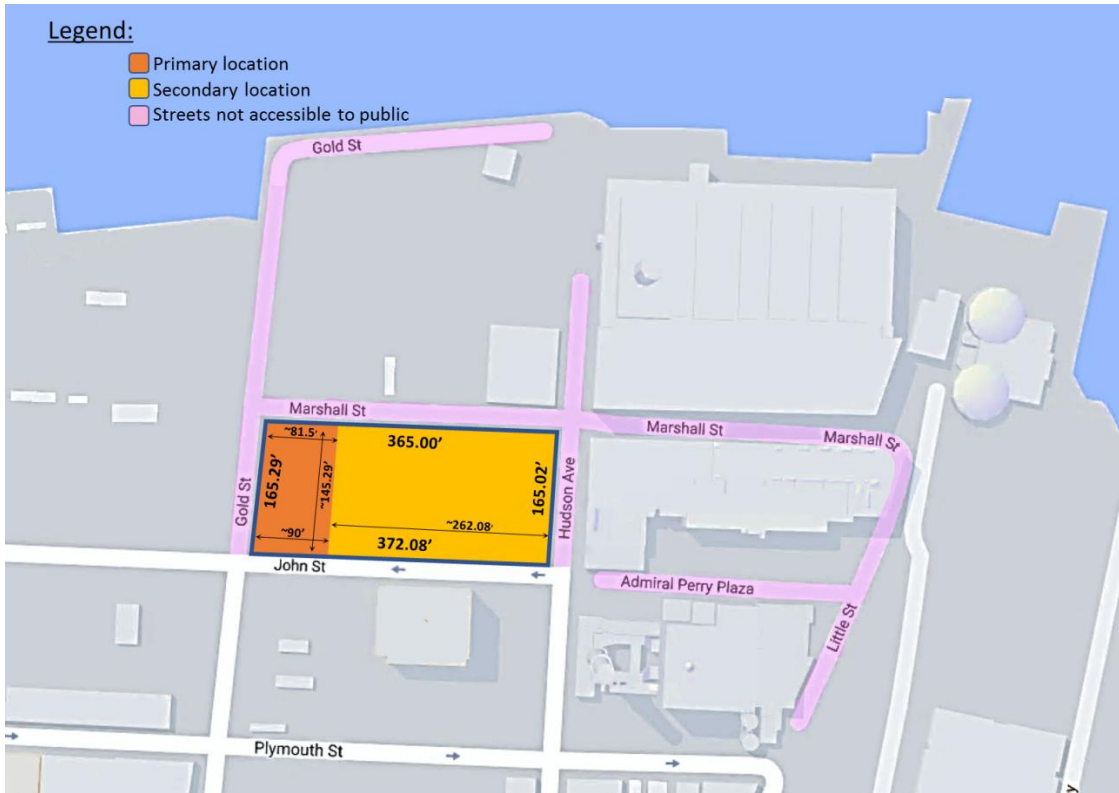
Legend:
Primary location
Secondary location
Streets not accessible to public

Gold St
Marshall St
Marshall St
Marshall St
Gold St
Hudson Ave
~81.5'
365.00'
165.29'
~145.29'
165.02'
~90'
~262.08'
372.08'
John St
Admiral Perry Plaza
Little St
Plymouth St